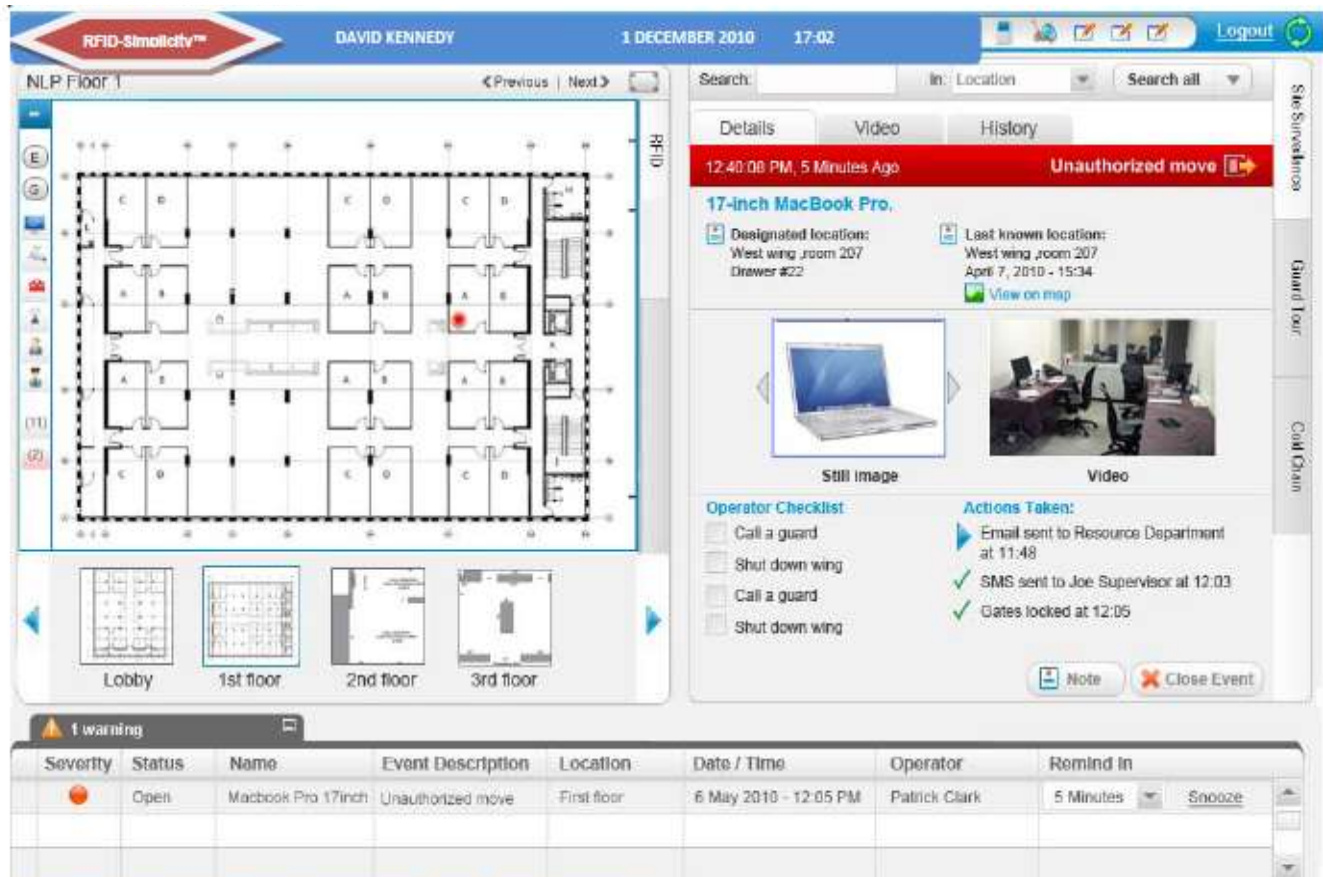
RFID-Simplicity™ DAVID KENNEDY 1 DECEMBER 2010 17:02 Logout

NLP Floor 1 ‹Previous | Next›

RFID

E
G

(11)
(2)

Lobby 1st floor 2nd floor 3rd floor

Search: In: Location Search all

Site Surveillance
Guard Tour
Cold Chain

Details Video History

12:40:08 PM, 5 Minutes Ago Unauthorized move

17-inch MacBook Pro.

Designated location: West wing ,room 207 Drawer #22

Last known location: West wing ,room 207 April 7, 2010 - 15:34 View on map

Still image Video

Operator Checklist
Call a guard
Shut down wing
Call a guard
Shut down wing

Actions Taken:
Email sent to Resource Department at 11:48
SMS sent to Joe Supervisor at 12:03
Gates locked at 12:05

Note Close Event

1 warning

| Severity | Status | Name | Event Description | Location | Date / Time | Operator | Remind In | |
|---|---|---|---|---|---|---|---|---|
| | Open | Macbook Pro 17inch | Unauthorized move | First floor | 6 May 2010 - 12:05 PM | Patrick Clark | 5 Minutes | Snooze |